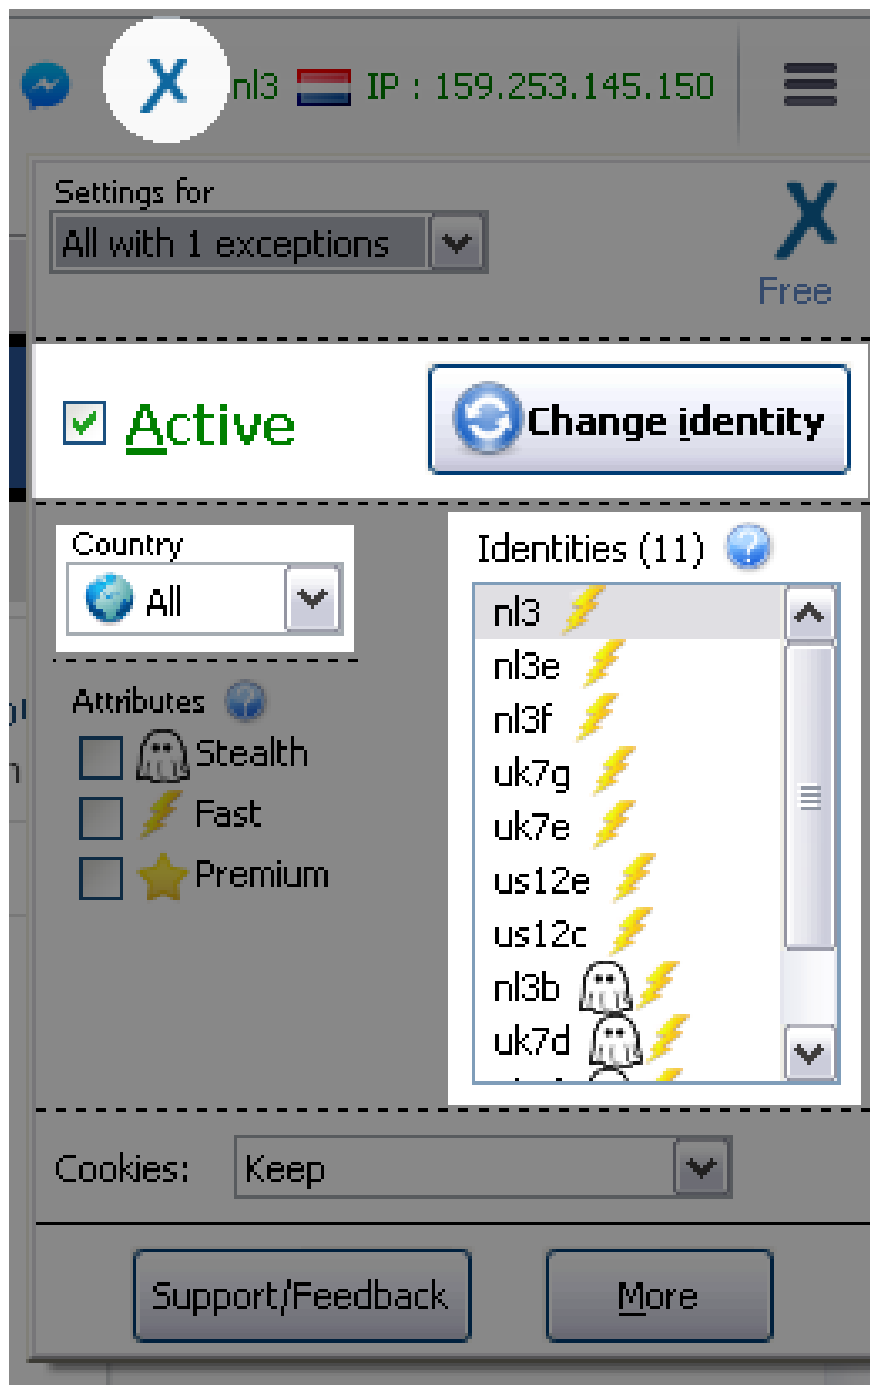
X nl3 IP : 159.253.145.150

Settings for
All with 1 exceptions

X
Free

Active

Change identity

Country
All

Identities (11)

nl3
nl3e
nl3f
uk7g
uk7e
us12e
us12c
nl3b
uk7d

Attributes
Stealth
Fast
Premium

Cookies: Keep

Support/Feedback

More